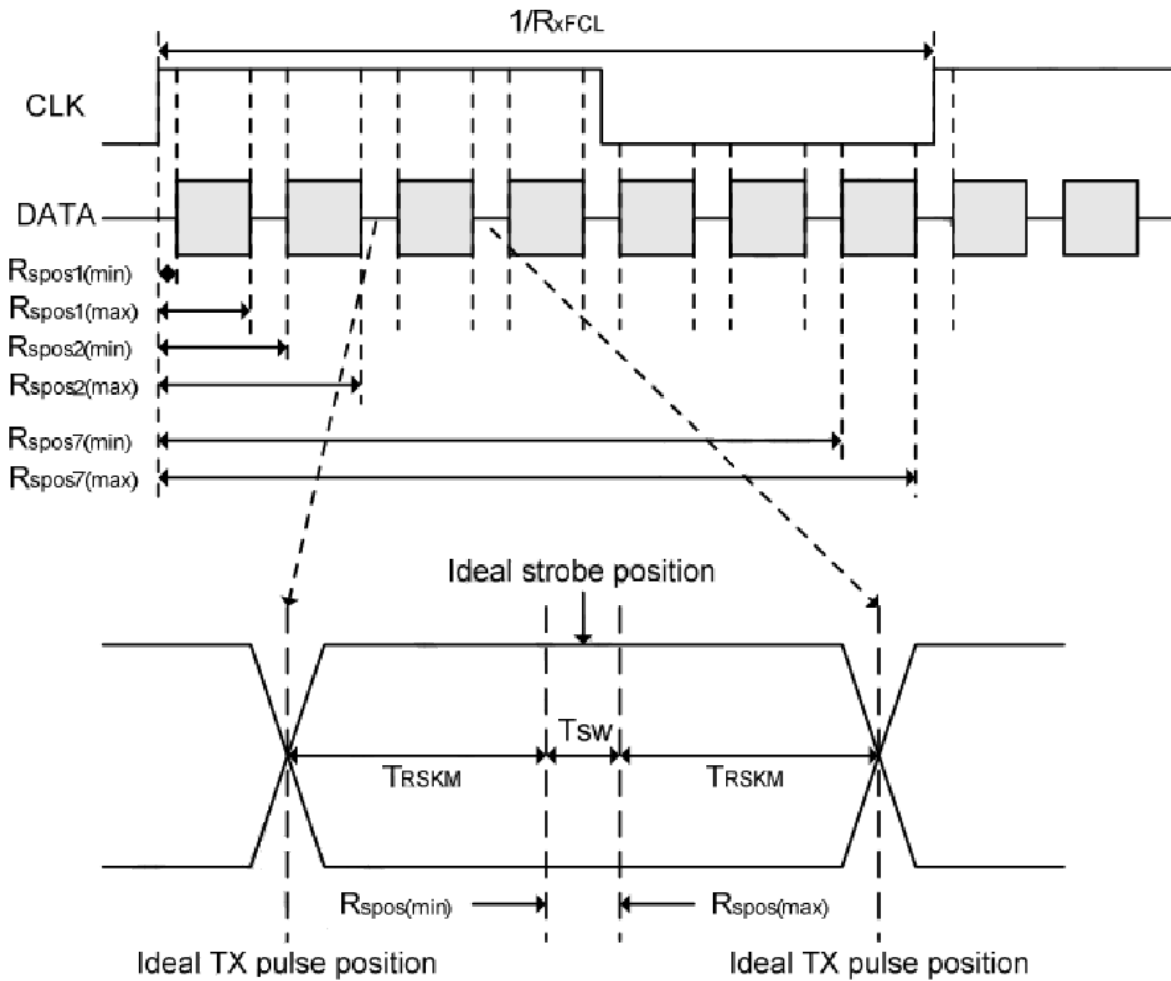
1/RxFCL

CLK

DATA

Rspos1(min)

Rspos1(max)

Rspos2(min)

Rspos2(max)

Rspos7(min)

Rspos7(max)

Ideal strobe position

Tsw

TRSKM

TRSKM

Rspos(min)

Rspos(max)

Ideal TX pulse position

Ideal TX pulse position